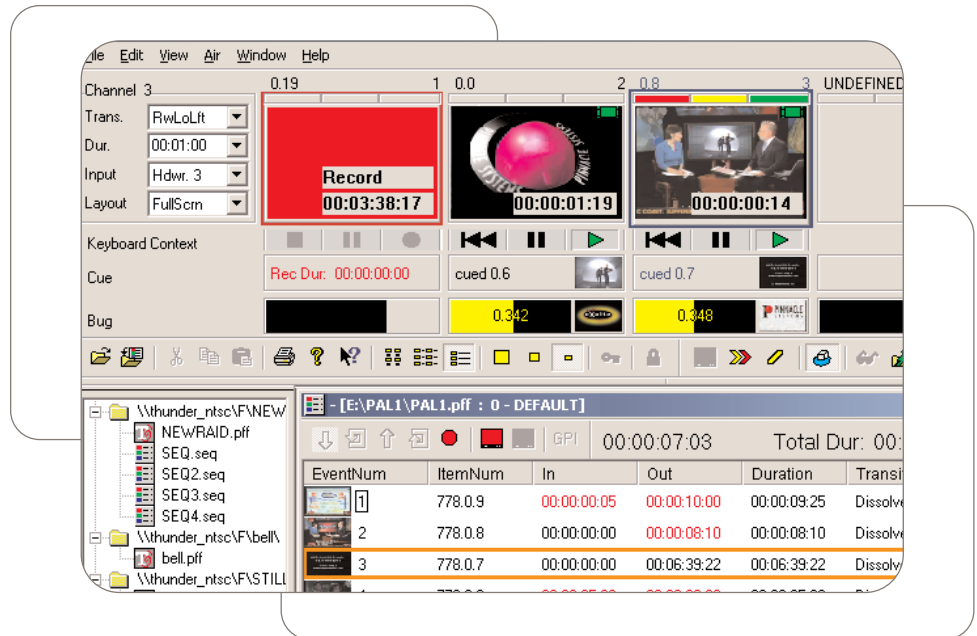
ile Edit View Air Window Help

Channel 3
Trans. RwLoLft
Dur. 00:01:00
Input Hdwr. 3
Layout FullScrn

0.19 1 0.0 2 0.8 3 UNDEFINED

Record
00:03:38:17

00:00:01:19

00:00:00:14

Keyboard Context

Cue
Rec Dur: 00:00:00:00
cued 0.6
cued 0.7

Bug
0.342
0.348

\\thunder_ntsc\F\NEW
NEWRAID.pff
SEQ.seq
SEQ2.seq
SEQ3.seq
SEQ4.seq
\\thunder_ntsc\F\bell\
bell.pff
\\thunder_ntsc\F\STILL

- [E:\PAL1\PAL1.pff : 0 - DEFAULT]

GPI 00:00:07:03 Total Dur: 00:

| EventNum | ItemNum | In | Out | Duration | Transi |
|---|---|---|---|---|---|
| 1 | 778.0.9 | 00:00:00:05 | 00:00:10:00 | 00:00:09:25 | Dissolv |
| 2 | 778.0.8 | 00:00:00:00 | 00:00:08:10 | 00:00:08:10 | Dissolv |
| 3 | 778.0.7 | 00:00:00:00 | 00:06:39:22 | 00:06:39:22 | Dissolv |